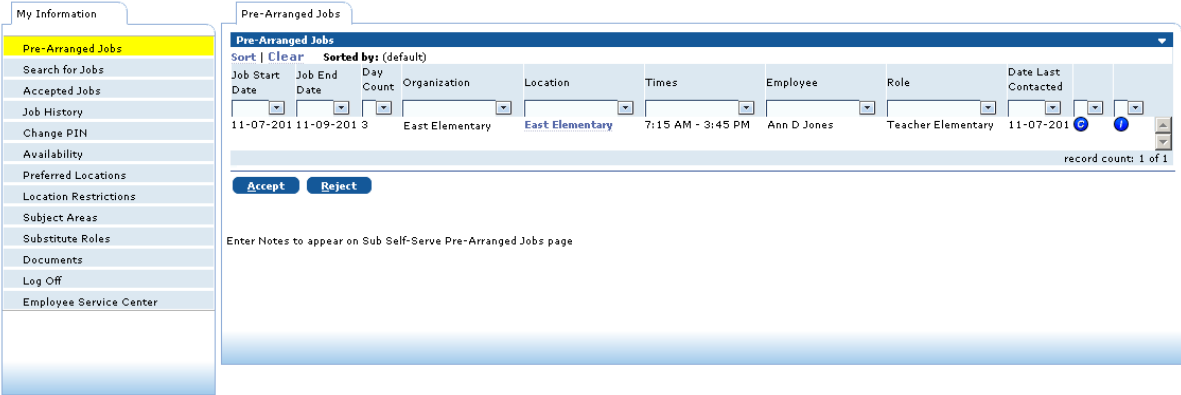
My Information

Pre-Arranged Jobs
Search for Jobs
Accepted Jobs
Job History
Change PIN
Availability
Preferred Locations
Location Restrictions
Subject Areas
Substitute Roles
Documents
Log Off
Employee Service Center

Pre-Arranged Jobs

Pre-Arranged Jobs

Sort | Clear Sorted by: (default)

| Job Start Date | Job End Date | Day Count | Organization | Location | Times | Employee | Role | Date Last Contacted | | |
|---|---|---|---|---|---|---|---|---|---|---|
| 11-07-201 | 11-09-201 | 3 | East Elementary | East Elementary | 7:15 AM - 3:45 PM | Ann D Jones | Teacher Elementary | 11-07-201 | C | i |

record count: 1 of 1

Accept Reject

Enter Notes to appear on Sub Self-Serve Pre-Arranged Jobs page